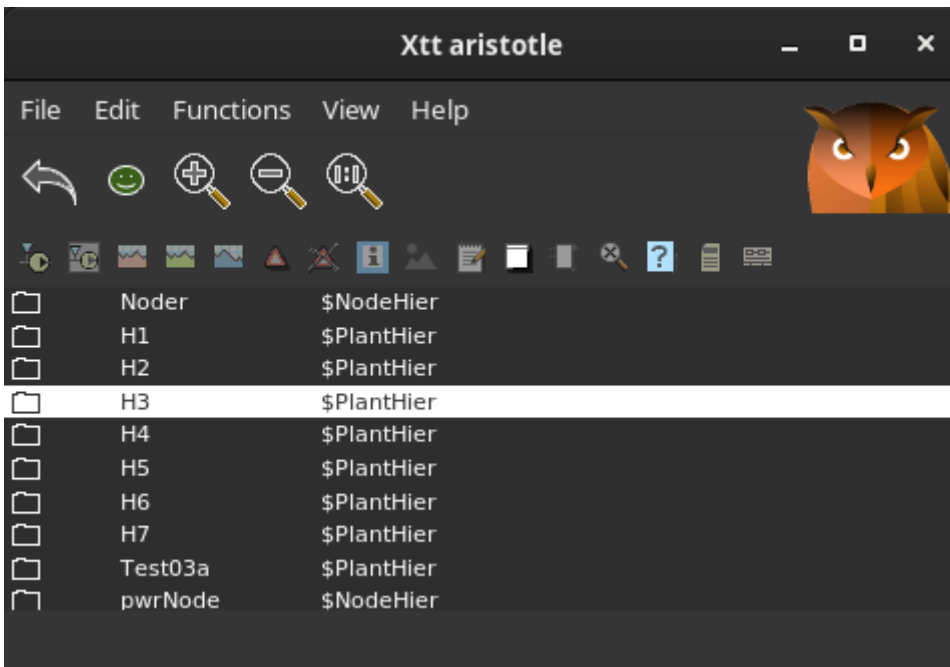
Xtt aristotle

File Edit Functions View Help

| | |
|---|---|
| Noder | \$NodeHier |
| H1 | \$PlantHier |
| H2 | \$PlantHier |
| H3 | \$PlantHier |
| H4 | \$PlantHier |
| H5 | \$PlantHier |
| H6 | \$PlantHier |
| H7 | \$PlantHier |
| Test03a | \$PlantHier |
| pwrNode | \$NodeHier |